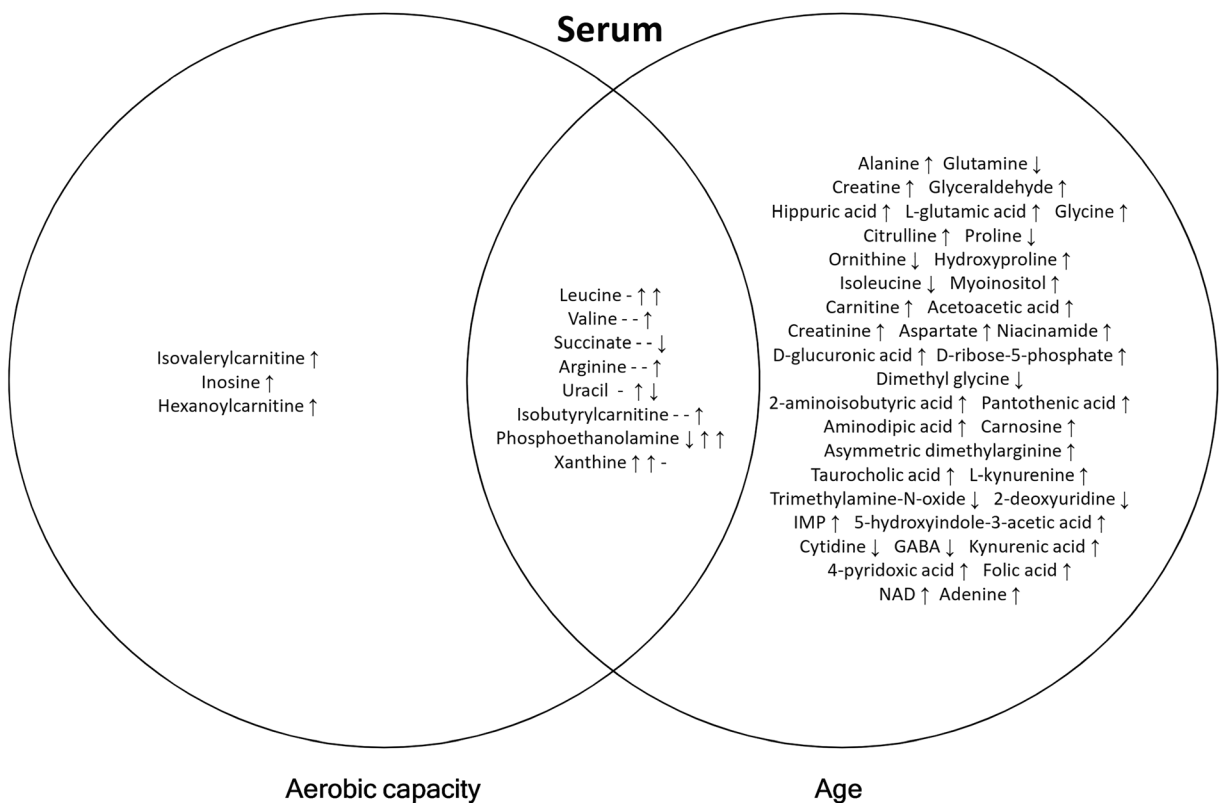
Serum

Isovalerylcarnitine ↑
Inosine ↑
Hexanoylcarnitine ↑

Leucine - ↑ ↑
Valine - - ↑
Succinate - - ↓
Arginine - - ↑
Uracil - ↑ ↓
Isobutyrylcarnitine - - ↑
Phosphoethanolamine ↓ ↑ ↑
Xanthine ↑ ↑ -

Alanine ↑ Glutamine ↓
Creatine ↑ Glyceraldehyde ↑
Hippuric acid ↑ L-glutamic acid ↑ Glycine ↑
Citrulline ↑ Proline ↓
Ornithine ↓ Hydroxyproline ↑
Isoleucine ↓ Myoinositol ↑
Carnitine ↑ Acetoacetic acid ↑
Creatinine ↑ Aspartate ↑ Niacinamide ↑
D-glucuronic acid ↑ D-ribose-5-phosphate ↑
Dimethyl glycine ↓
2-aminoisobutyric acid ↑ Pantothenic acid ↑
Aminodipic acid ↑ Carnosine ↑
Asymmetric dimethylarginine ↑
Taurocholic acid ↑ L-kynurenine ↑
Trimethylamine-N-oxide ↓ 2-deoxyuridine ↓
IMP ↑ 5-hydroxyindole-3-acetic acid ↑
Cytidine ↓ GABA ↓ Kynurenic acid ↑
4-pyridoxic acid ↑ Folic acid ↑
NAD ↑ Adenine ↑

Aerobic capacity

Age